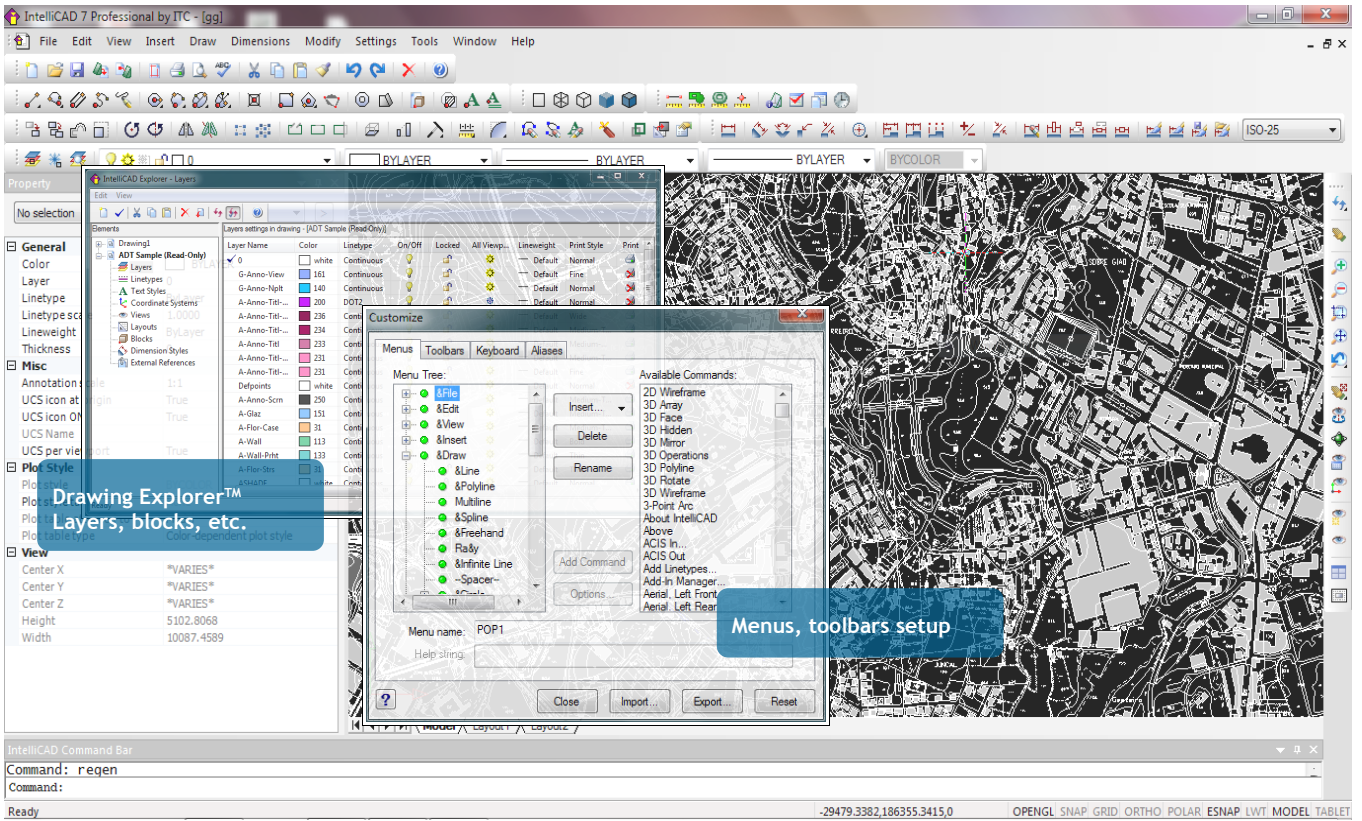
IntelliCAD 7 Professional by ITC - [gg]

File Edit View Insert Draw Dimensions Modify Settings Tools Window Help

ISO-25

0 BYLAYER BYLAYER BYLAYER BYCOLOR

Property

No selection

General
Color
Layer
Linetype
Linetype scale
Lineweight
Thickness
Misc
Annotation scale 1:1
UCS icon at origin True
UCS icon ON True
UCS Name
UCS per viewport True
Plot Style
Plot style
Plot style table
Plot table attached
Plot table type Color-dependent plot style
View
Center X *VARIES*
Center Y *VARIES*
Center Z *VARIES*
Height 5102.8068
Width 10087.4589

IntelliCAD Explorer - Layers
Edit View
Elements
Drawing1
ADT Sample (Read-Only)
Layers
Linetypes
Text Styles
Coordinate Systems
Views
Layouts
Blocks
Dimension Styles
External References

Layers settings in drawing - [ADT Sample (Read-Only)]

| Layer Name | Color | Linetype | On/Off | Locked | All Viewp... | Lineweight | Print Style | Print |
|---|---|---|---|---|---|---|---|---|
| 0 | white | Continuous | | | | Default | Normal | |
| G-Anno-View | 161 | Continuous | | | | Default | Fine | |
| G-Anno-Nplt | 140 | Continuous | | | | Default | Normal | |
| A-Anno-Titl-... | 200 | DOT2 | | | | | | |
| A-Anno-Titl-... | 236 | Conti | | | | | | |
| A-Anno-Titl-... | 234 | Conti | | | | | | |
| A-Anno-Titl | 233 | Conti | | | | | | |
| A-Anno-Titl-... | 231 | Conti | | | | | | |
| A-Anno-Titl-... | 231 | Conti | | | | | | |
| Defpoints | white | Conti | | | | | | |
| A-Anno-Scrn | 250 | Conti | | | | | | |
| A-Glaz | 151 | Conti | | | | | | |
| A-Flor-Case | 31 | Conti | | | | | | |
| A-Wall | 113 | Conti | | | | | | |
| A-Wall-Prht | 133 | Conti | | | | | | |
| A-Flor-Strs | 31 | Conti | | | | | | |

Drawing Explorer™
Layers, blocks, etc.

Customize
Menus Toolbars Keyboard Aliases
Menu Tree:
&File
&Edit
&View
&Insert
&Draw
&Line
&Polyline
Multiline
&Spline
&Freehand
Ra&y
&Infinite Line
--Spacer--
Insert...
Delete
Rename
Add Command
Options...
Available Commands:
2D Wireframe
3D Array
3D Face
3D Hidden
3D Mirror
3D Operations
3D Polyline
3D Rotate
3D Wireframe
3-Point Arc
About IntelliCAD
Above
ACIS In...
ACIS Out
Add Linetypes...
Add-In Manager...
Aerial, Left Front
Aerial, Left Rear
Menu name: POP1
Help string:
?
Close Import... Export... Reset

Menus, toolbars setup

Model Layout1 Layout2

IntelliCAD Command Bar
Command: regen
Command:

Ready
-29479.3382,186355.3415,0 OPENGL SNAP GRID ORTHO POLAR ESNAP LWT MODEL TABLET